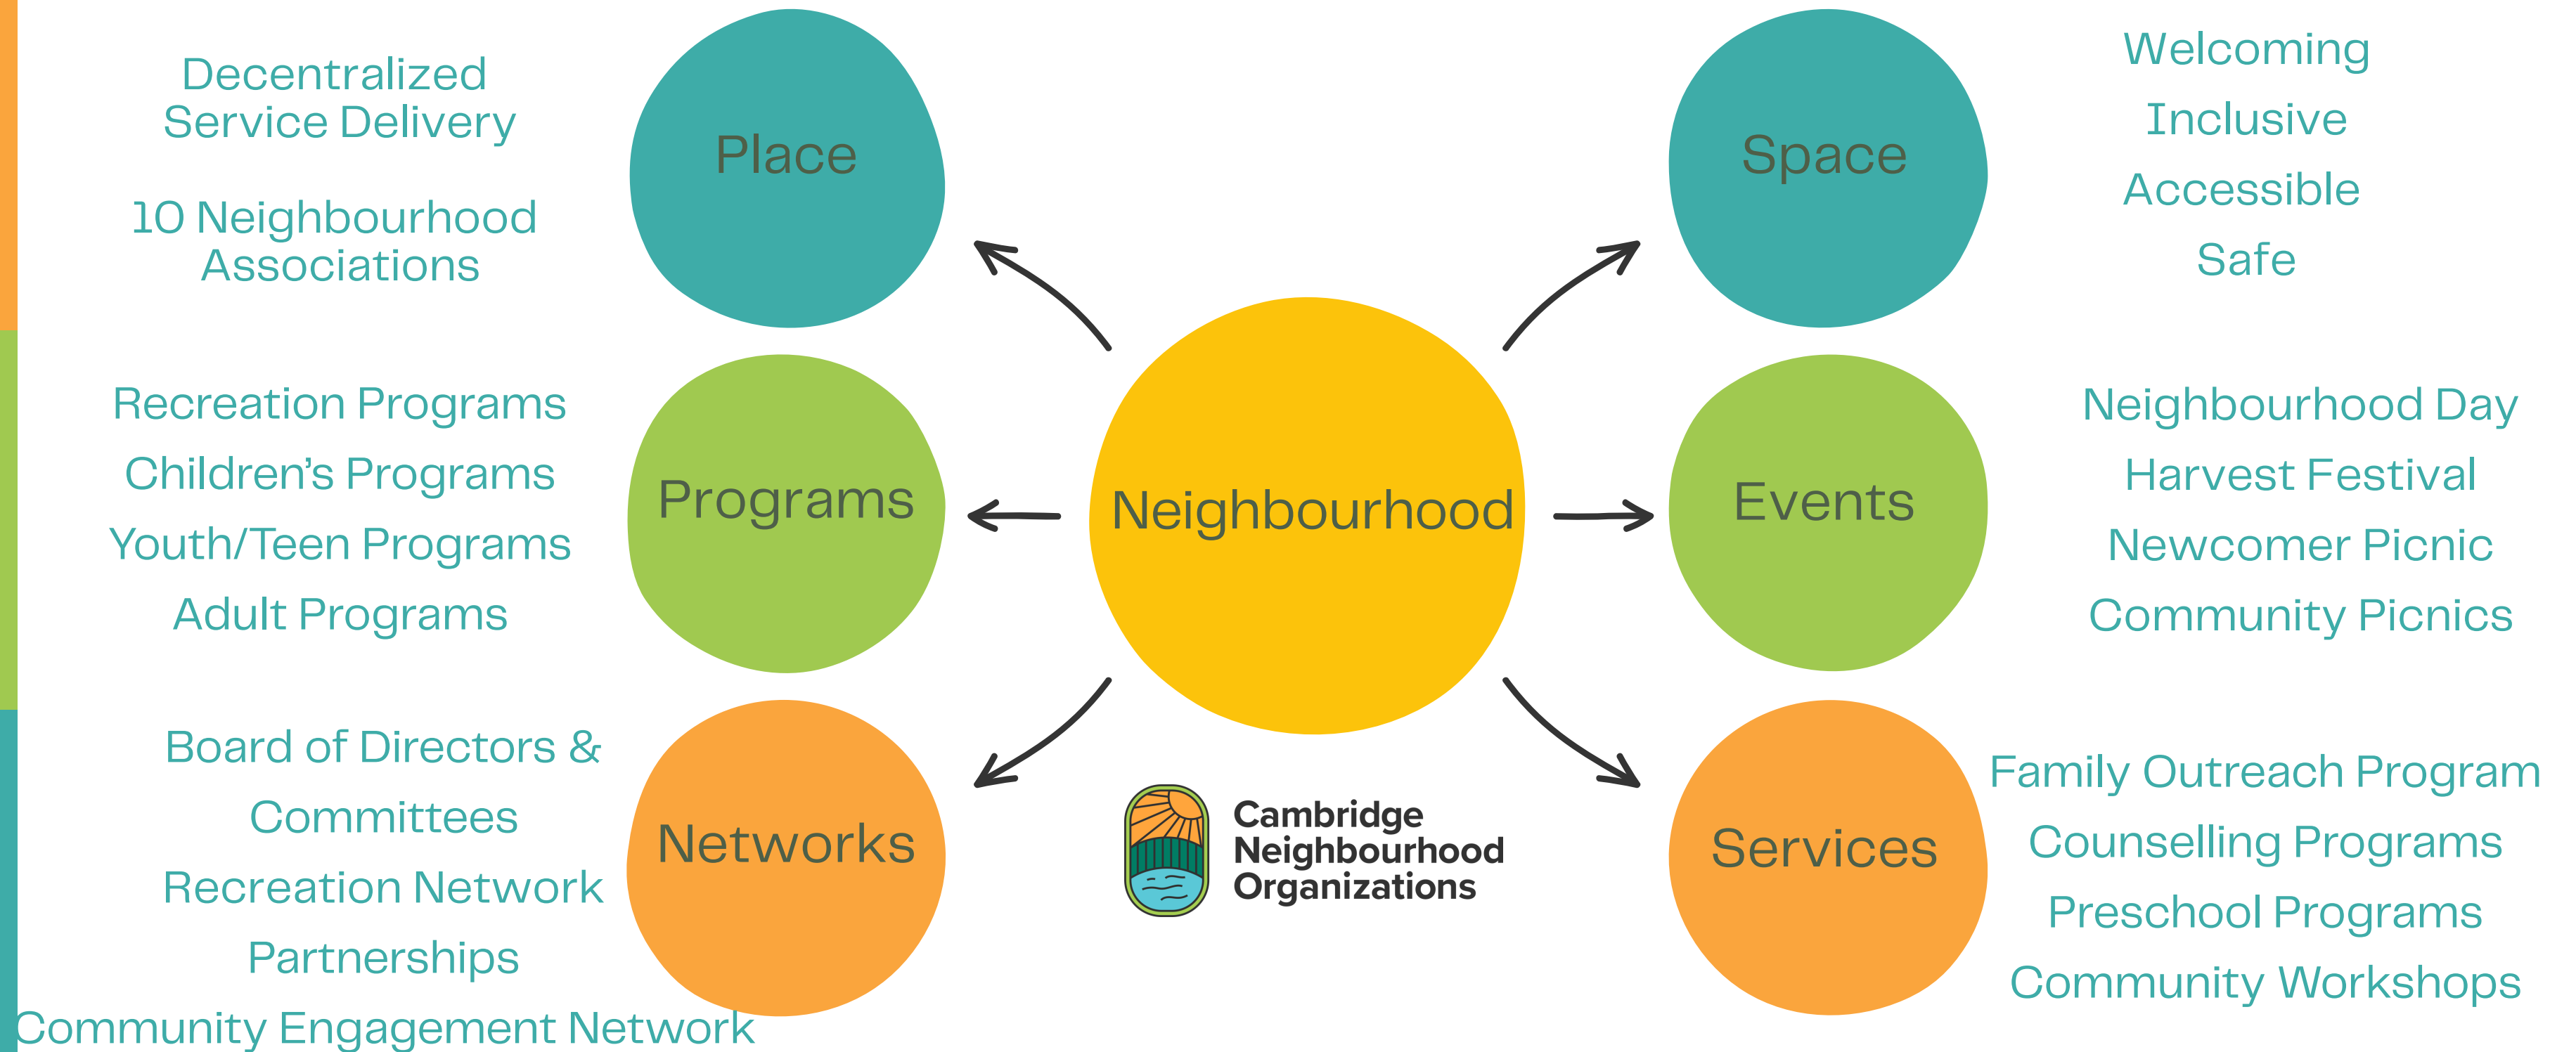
Decentralized Service Delivery

10 Neighbourhood Associations

Place

Space

Welcoming
Inclusive
Accessible
Safe

Recreation Programs
Children's Programs
Youth/Teen Programs
Adult Programs

Programs

Neighbourhood

Events

Neighbourhood Day
Harvest Festival
Newcomer Picnic
Community Picnics

Board of Directors & Committees
Recreation Network
Partnerships
Community Engagement Network

Networks

Cambridge Neighbourhood Organizations

Services

Family Outreach Program
Counselling Programs
Preschool Programs
Community Workshops